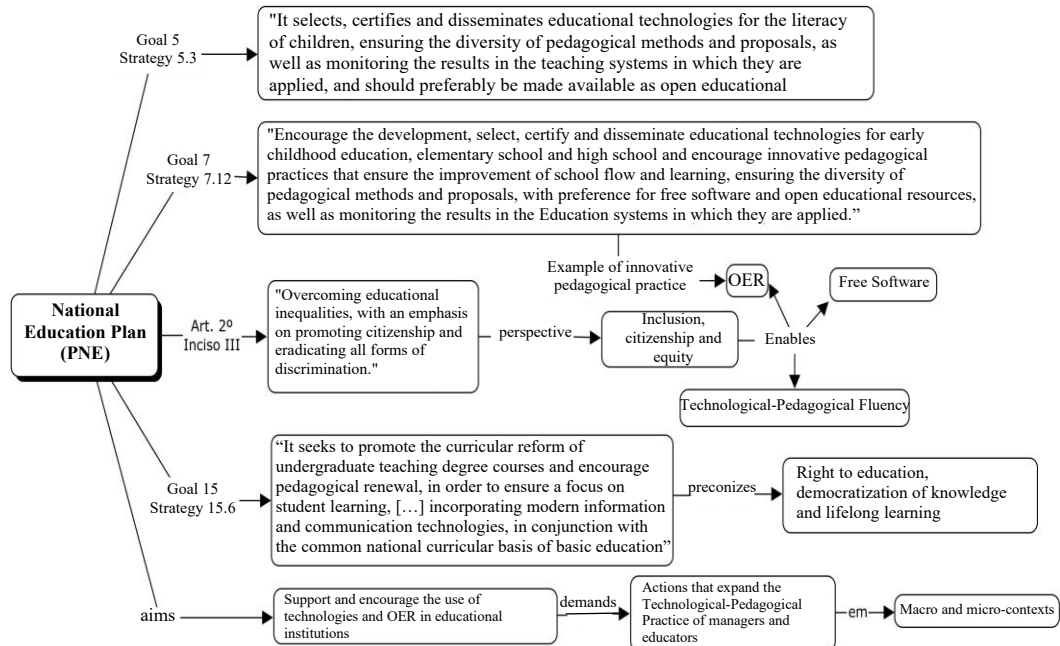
National Education Plan (PNE)

Goal 5
Strategy 5.3

"It selects, certifies and disseminates educational technologies for the literacy of children, ensuring the diversity of pedagogical methods and proposals, as well as monitoring the results in the teaching systems in which they are applied, and should preferably be made available as open educational

Goal 7
Strategy 7.12

"Encourage the development, select, certify and disseminate educational technologies for early childhood education, elementary school and high school and encourage innovative pedagogical practices that ensure the improvement of school flow and learning, ensuring the diversity of pedagogical methods and proposals, with preference for free software and open educational resources, as well as monitoring the results in the Education systems in which they are applied."

Example of innovative pedagogical practice

OER

Free Software

Art. 2º
Inciso III

"Overcoming educational inequalities, with an emphasis on promoting citizenship and eradicating all forms of discrimination."

perspective

Inclusion, citizenship and equity

Enables

Technological-Pedagogical Fluency

Goal 15
Strategy 15.6

"It seeks to promote the curricular reform of undergraduate teaching degree courses and encourage pedagogical renewal, in order to ensure a focus on student learning, […] incorporating modern information and communication technologies, in conjunction with the common national curricular basis of basic education"

preconizes

Right to education, democratization of knowledge and lifelong learning

aims

Support and encourage the use of technologies and OER in educational institutions

demands

Actions that expand the Technological-Pedagogical Practice of managers and educators

em

Macro and micro-contexts